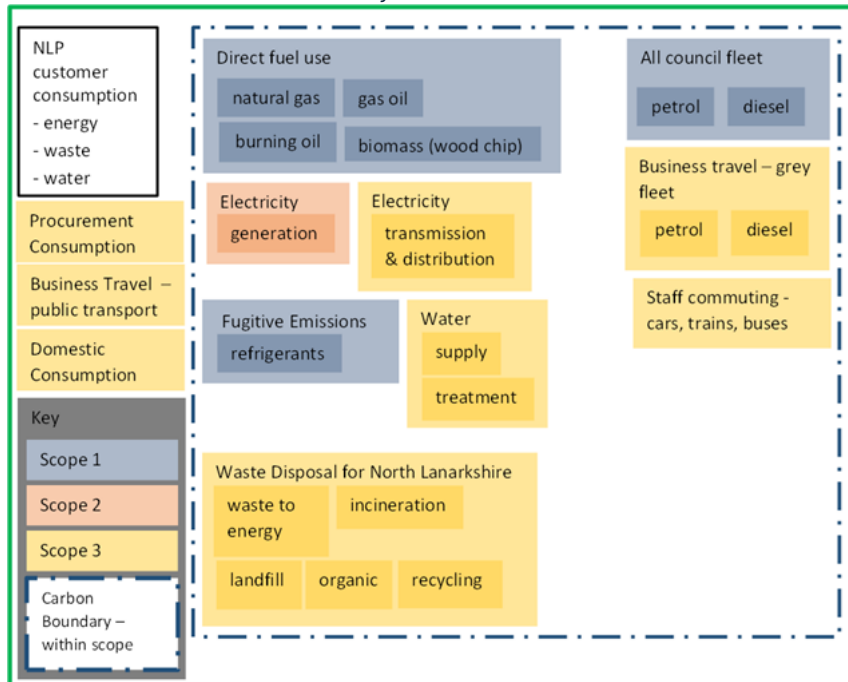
NLP customer consumption
- energy
- waste
- water

Procurement Consumption

Business Travel – public transport

Domestic Consumption

Key

Scope 1

Scope 2

Scope 3

Carbon Boundary – within scope

Direct fuel use

natural gas

gas oil

burning oil

biomass (wood chip)

Electricity

generation

Electricity

transmission & distribution

Fugitive Emissions

refrigerants

Water

supply

treatment

Waste Disposal for North Lanarkshire

waste to energy

incineration

landfill

organic

recycling

All council fleet

petrol

diesel

Business travel – grey fleet

petrol

diesel

Staff commuting - cars, trains, buses